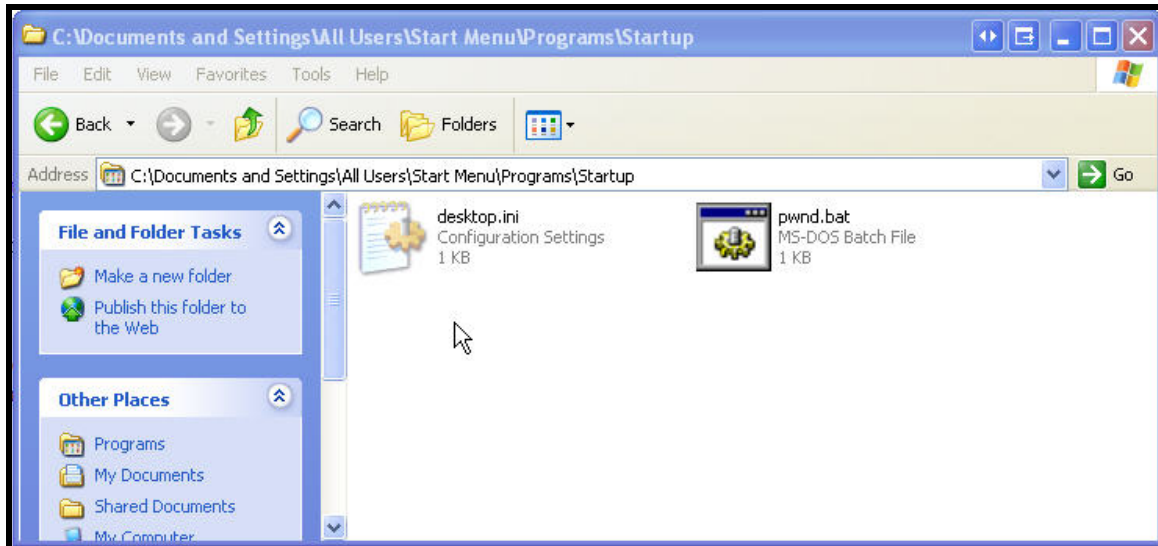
C:\Documents and Settings\All Users\Start Menu\Programs\Startup

File Edit View Favorites Tools Help

Back Search Folders

Address C:\Documents and Settings\All Users\Start Menu\Programs\Startup Go

File and Folder Tasks

Make a new folder
Publish this folder to the Web

Other Places

Programs
My Documents
Shared Documents
My Computer

desktop.ini
Configuration Settings
1 KB

pwnd.bat
MS-DOS Batch File
1 KB